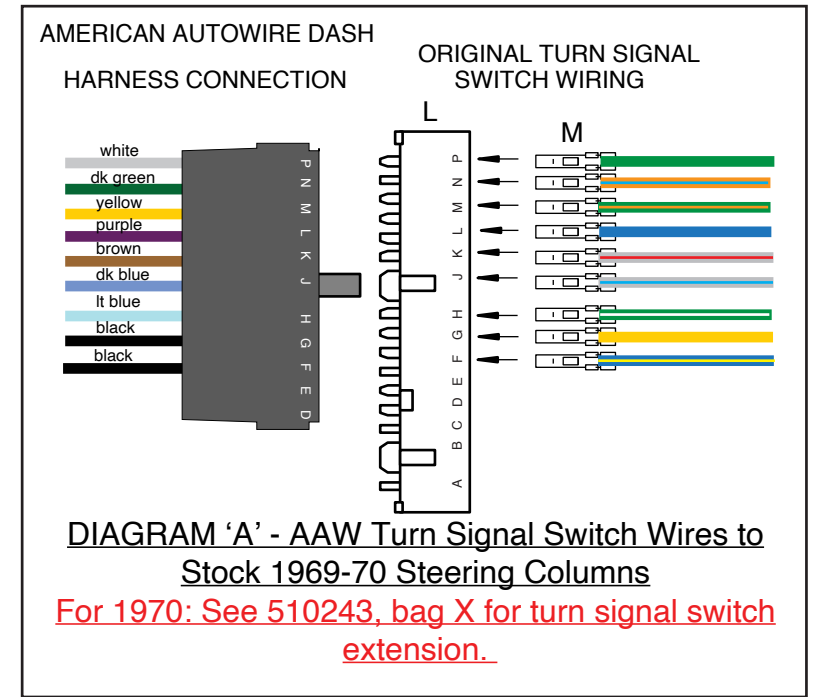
AMERICAN AUTOWIRE DASH
HARNESS CONNECTION

ORIGINAL TURN SIGNAL
SWITCH WIRING

L

M

white
dk green
yellow
purple
brown
dk blue
lt blue
black
black

P N M L K J H G F E D

P N M L K J H G F E D C B A

DIAGRAM ‘A’ - AAW Turn Signal Switch Wires to Stock 1969-70 Steering Columns

For 1970: See 510243, bag X for turn signal switch extension.